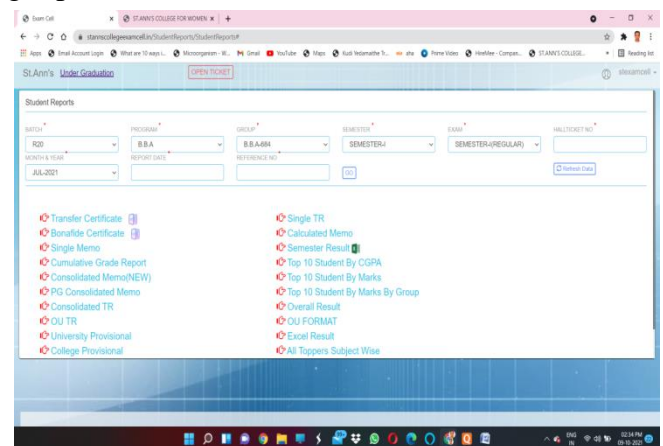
Exam Cell × ST.ANN'S COLLEGE FOR WOMEN × +

stannscollegeexamcell.in/StudentReports/StudentReports#

Apps Email Account Login What are 10 ways i... Microorganism - W... Gmail YouTube Maps Kusti Yedamathe Tr... aha Prime Video HireMee - Compan... ST.ANN'S COLLEGE... Reading list

St.Ann's Under Graduation OPEN TICKET stexamcell

Student Reports

BATCH
R20

PROGRAM
B.B.A

GROUP
B.B.A-684

SEMESTER
SEMESTER-I

EXAM
SEMESTER-I(REGULAR)

HALLTICKET NO

MONTH & YEAR
JUL-2021

REPORT DATE

REFERENCE NO

GO

Refresh Data

Transfer Certificate
Bonafide Certificate
Single Memo
Cumulative Grade Report
Consolidated Memo(NEW)
PG Consolidated Memo
Consolidated TR
OU TR
University Provisional
College Provisional

Single TR
Calculated Memo
Semester Result
Top 10 Student By CGPA
Top 10 Student By Marks
Top 10 Student By Marks By Group
Overall Result
OU FORMAT
Excel Result
All Toppers Subject Wise

ENG IN 02:34 PM 09-10-2021